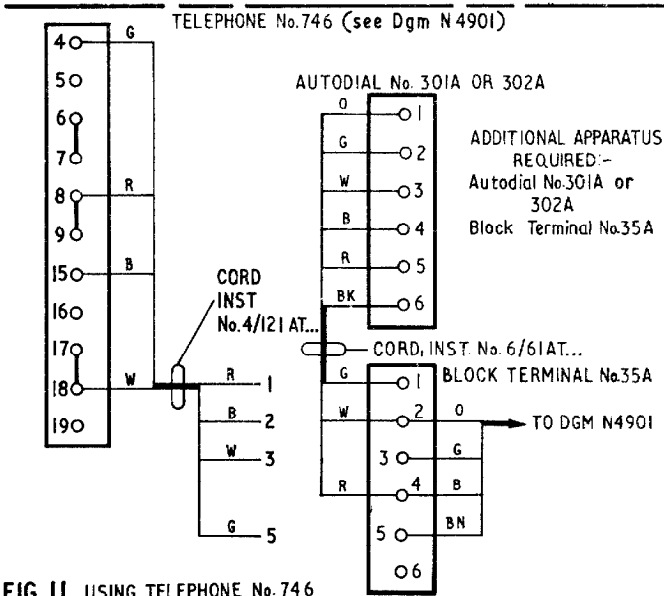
TELEPHONE No.746 (see Dgm N4901)

4
5
6
7
8
9
15
16
17
18
19

G
R
B
W

CORD INST No.4/121 AT...

R 1
B 2
W 3
G 5

AUTODIAL No. 301A OR 302A

O 1
G 2
W 3
B 4
R 5
BK 6

ADDITIONAL APPARATUS REQUIRED:- Autodial No.301A or 302A Block Terminal No.35A

CORD, INST. No. 6/61AT...

BLOCK TERMINAL No.35A

G 1
W 2
3
R 4
5
6

O
G
B
BN

TO DGM N4901

FIG 11 USING TELEPHONE No.746